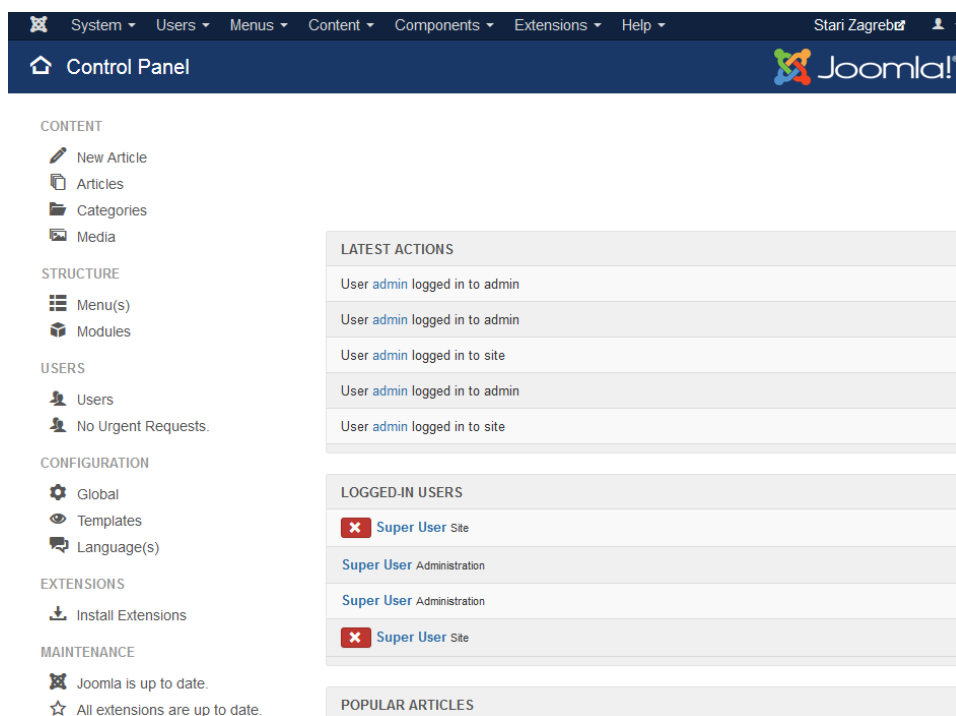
System ▾ Users ▾ Menus ▾ Content ▾ Components ▾ Extensions ▾ Help ▾ Stari Zagreb

Control Panel

Joomla!

CONTENT
New Article
Articles
Categories
Media

STRUCTURE
Menu(s)
Modules

USERS
Users
No Urgent Requests.

CONFIGURATION
Global
Templates
Language(s)

EXTENSIONS
Install Extensions

MAINTENANCE
Joomla is up to date.
All extensions are up to date.

LATEST ACTIONS
User admin logged in to admin
User admin logged in to admin
User admin logged in to site
User admin logged in to admin
User admin logged in to site

LOGGED-IN USERS
Super User Site
Super User Administration
Super User Administration
Super User Site

POPULAR ARTICLES